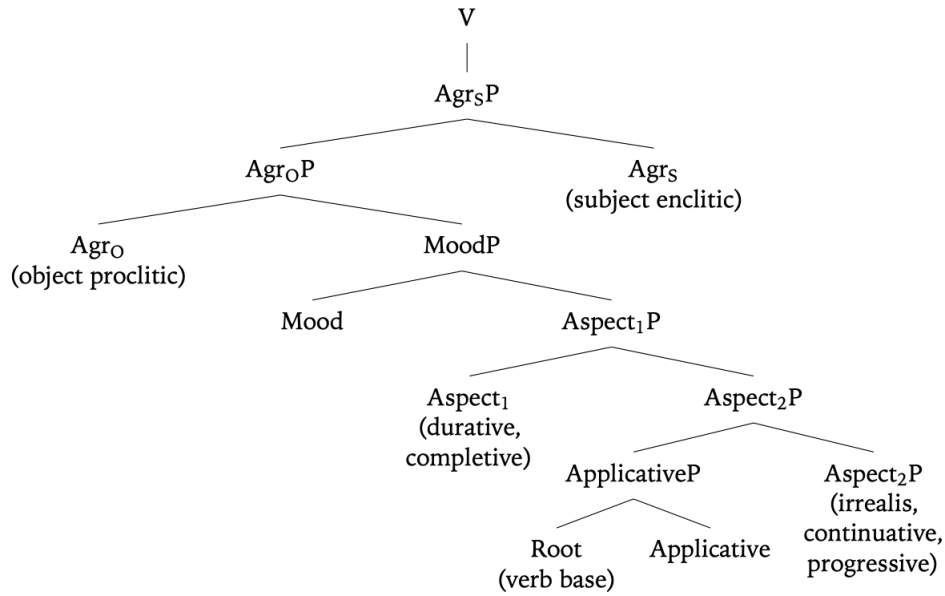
V

$Agr_SP$

$Agr_OP$

$Agr_S$ (subject enclitic)

$Agr_O$ (object proclitic)

MoodP

Mood

$Aspect_1P$

$Aspect_1$ (durative, completive)

$Aspect_2P$

ApplicativeP

$Aspect_2P$ (irrealis, continuative, progressive)

Root (verb base)

Applicative